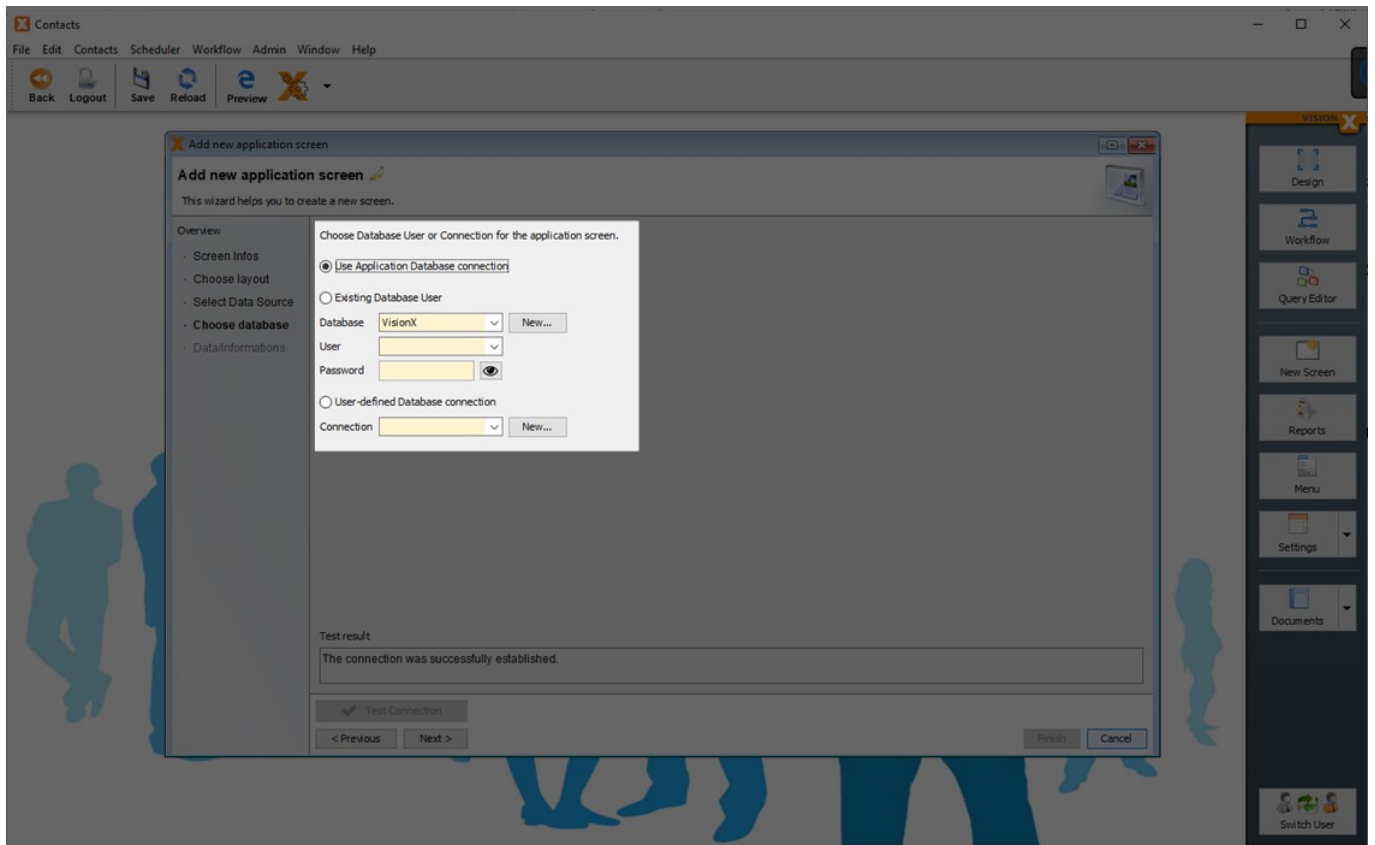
Contacts

File Edit Contacts Scheduler Workflow Admin Window Help

Back Logout Save Reload Preview

Add new application screen

Add new application screen

This wizard helps you to create a new screen.

Overview
- Screen Infos
- Choose layout
- Select Data Source
- Choose database
- Data/Informations

Choose Database User or Connection for the application screen.

Use Application Database connection

Existing Database User

Database VisionX New...

User

Password

User-defined Database connection

Connection New...

Test result

The connection was successfully established.

Test Connection

< Previous Next >

Finish Cancel

VISION X

Design

Workflow

Query Editor

New Screen

Reports

Menu

Settings

Documents

Switch User